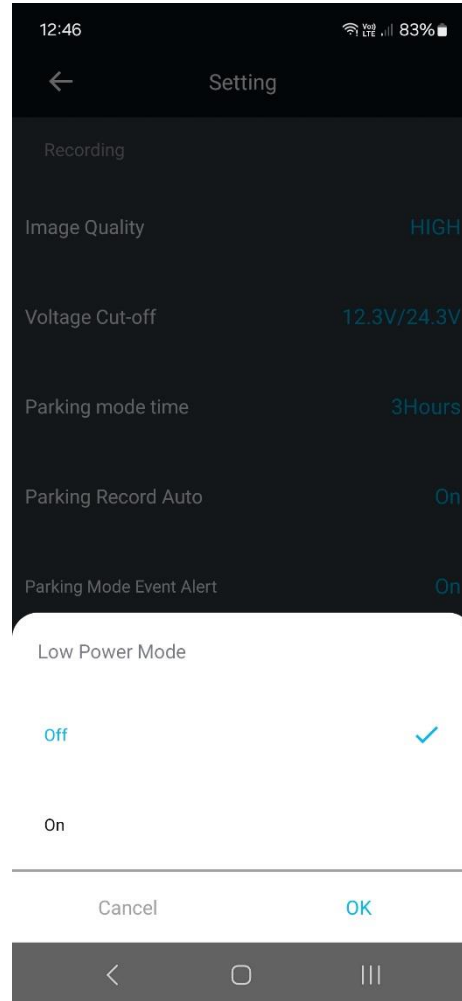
12:46
Vo) LTE 83%

Setting

Recording

Image Quality HIGH

Voltage Cut-off 12.3V/24.3V

Parking mode time 3Hours

Parking Record Auto On

Parking Mode Event Alert On

Low Power Mode

Off

On

Cancel OK